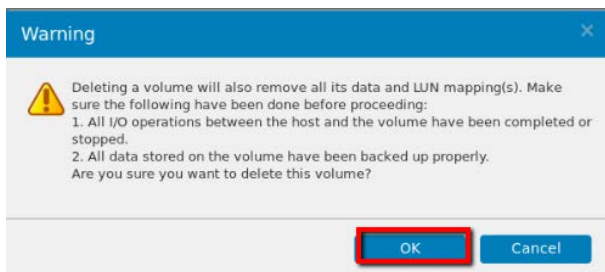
Warning

×

Deleting a volume will also remove all its data and LUN mapping(s). Make sure the following have been done before proceeding:
1. All I/O operations between the host and the volume have been completed or stopped.
2. All data stored on the volume have been backed up properly.
Are you sure you want to delete this volume?

OK

Cancel